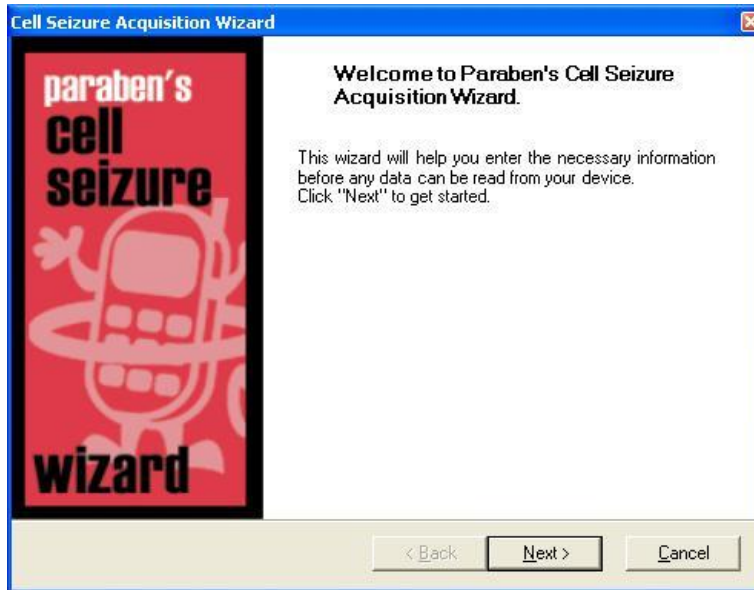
Cell Seizure Acquisition Wizard

paraben's
cell
seizure
wizard

Welcome to Paraben's Cell Seizure Acquisition Wizard.

This wizard will help you enter the necessary information before any data can be read from your device.
Click "Next" to get started.

< Back
Next >
Cancel